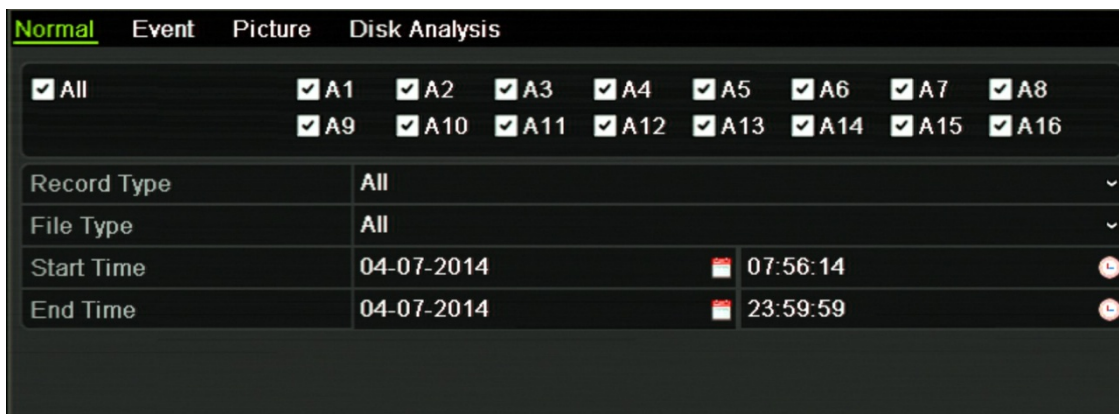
Normal Event Picture Disk Analysis

All A1 A2 A3 A4 A5 A6 A7 A8
A9 A10 A11 A12 A13 A14 A15 A16

| | | |
|---|---|---|
| Record Type | All | |
| File Type | All | |
| Start Time | 04-07-2014 | 07:56:14 |
| End Time | 04-07-2014 | 23:59:59 |